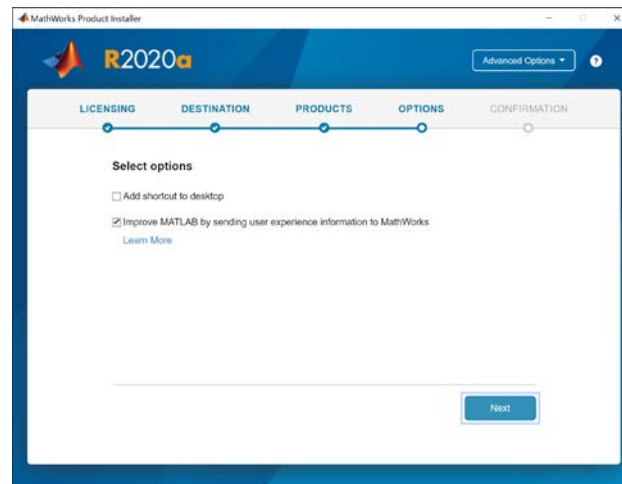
MathWorks Product Installer

R2020a

Advanced Options ▾

?

LICENSING
DESTINATION
PRODUCTS
OPTIONS
CONFIRMATION

Select options

☐ Add shortcut to desktop

☑ Improve MATLAB by sending user experience information to MathWorks

Learn More

Next